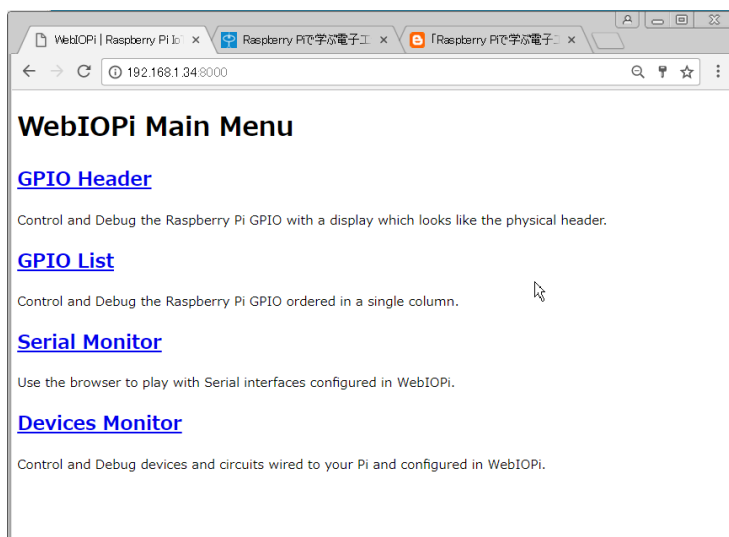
WebIOPi | Raspberry Pi Io
Raspberry Piで学ぶ電子工
「Raspberry Piで学ぶ電子工

192.168.1.34:8000

WebIOPi Main Menu

GPIO Header

Control and Debug the Raspberry Pi GPIO with a display which looks like the physical header.

GPIO List

Control and Debug the Raspberry Pi GPIO ordered in a single column.

Serial Monitor

Use the browser to play with Serial interfaces configured in WebIOPi.

Devices Monitor

Control and Debug devices and circuits wired to your Pi and configured in WebIOPi.